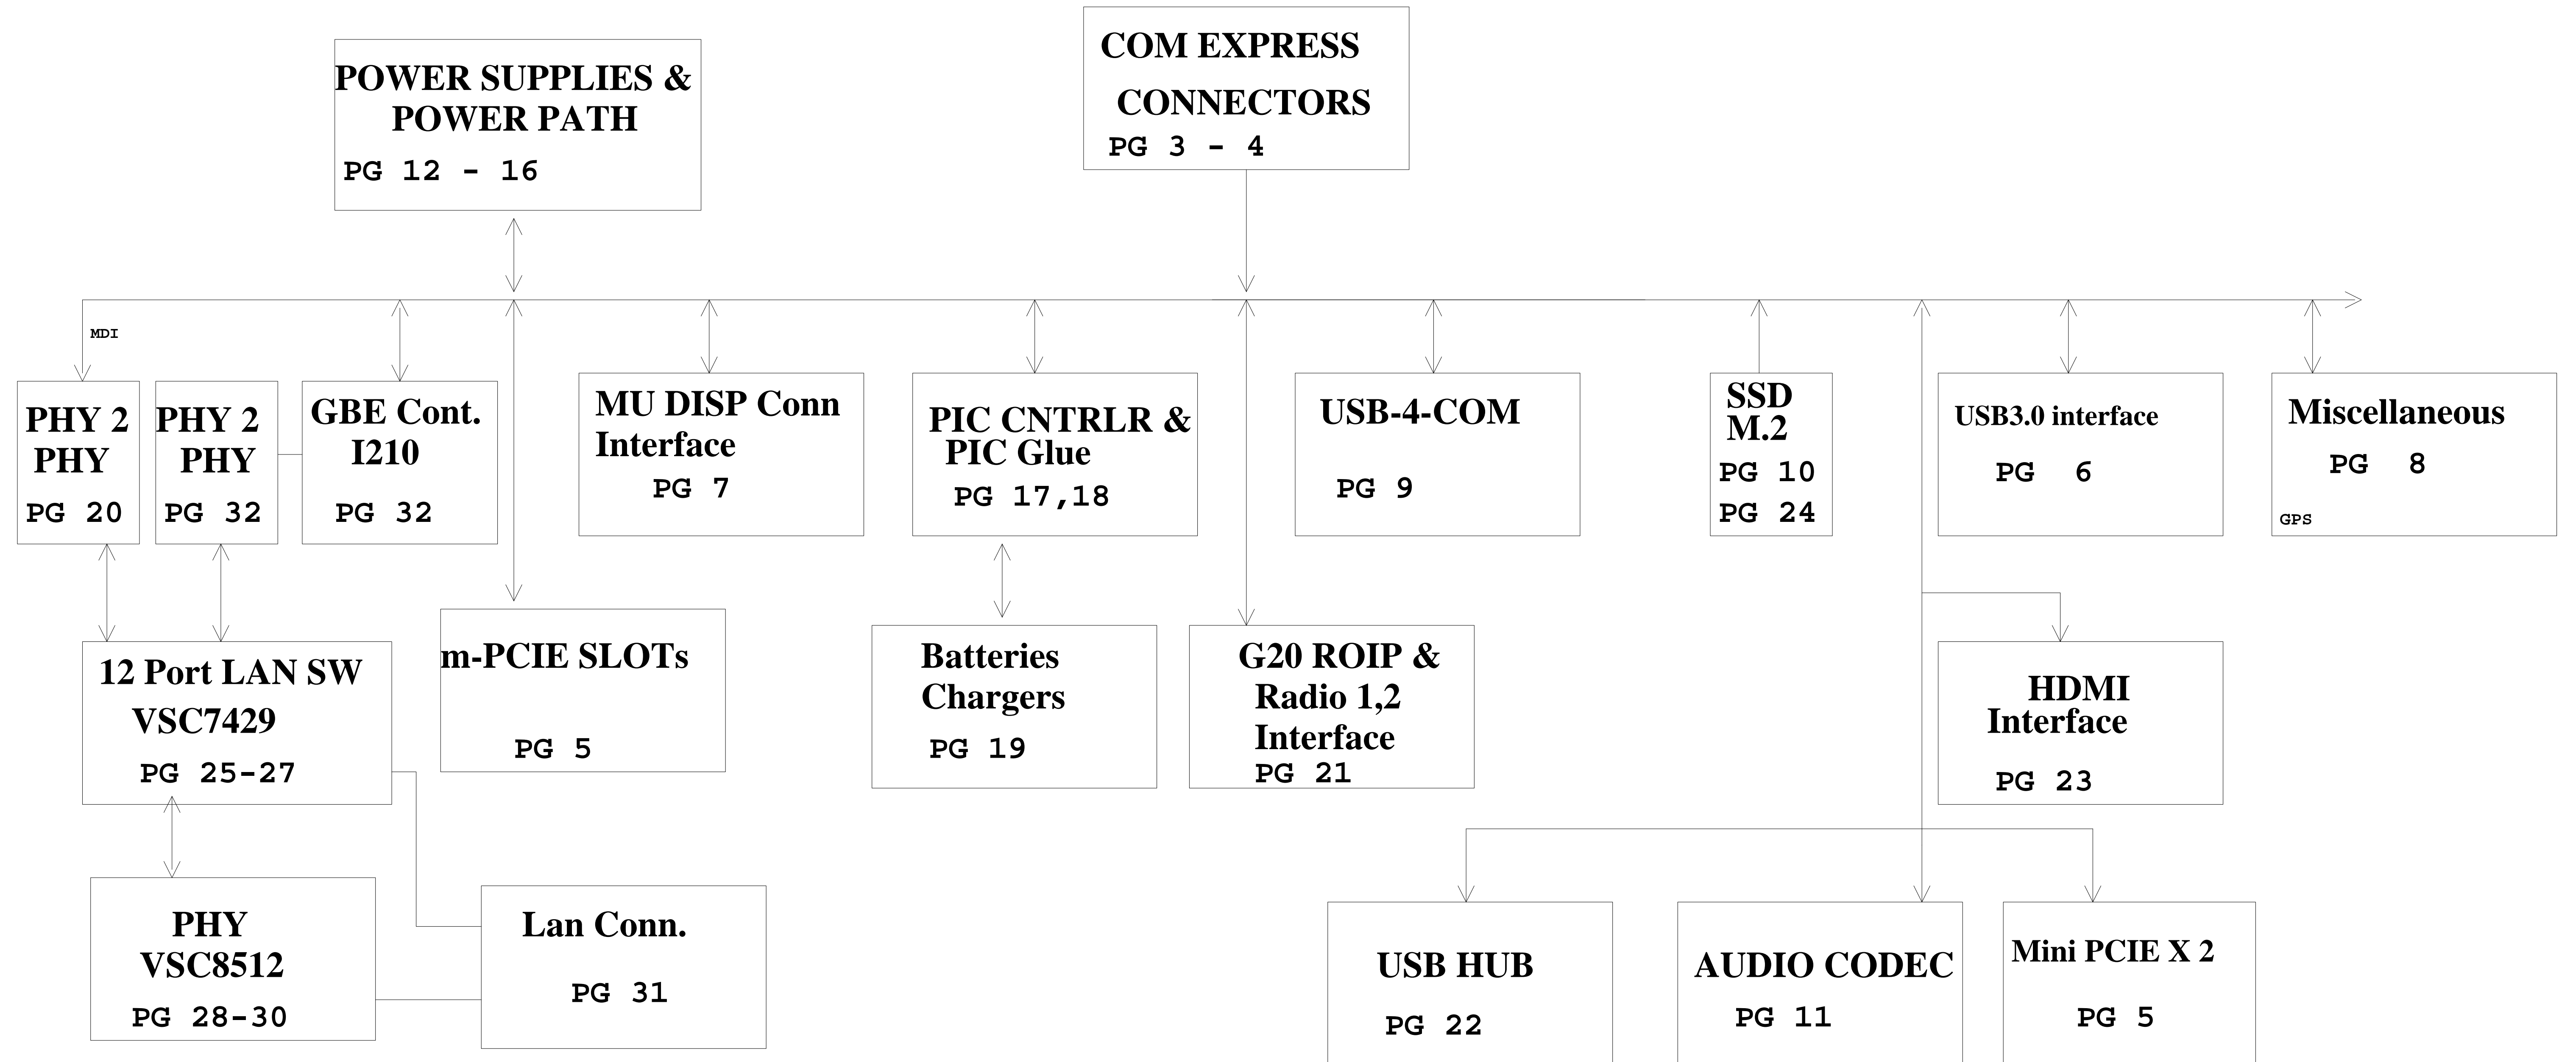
COM EXPRESS CONNECTORS
PG 3 - 4

POWER SUPPLIES & POWER PATH
PG 12 - 16

MDI

PHY 2 PHY
PG 20

PHY 2 PHY
PG 32

GBE Cont. I210
PG 32

MU DISP Conn Interface
PG 7

PIC CNTRLR & PIC Glue
PG 17,18

USB-4-COM
PG 9

SSD M.2
PG 10
PG 24

USB3.0 interface
PG 6

Miscellaneous
PG 8
GPS

12 Port LAN SW VSC7429
PG 25-27

m-PCIE SLOTs
PG 5

Batteries Chargers
PG 19

G20 ROIP & Radio 1,2 Interface
PG 21

HDMI Interface
PG 23

PHY VSC8512
PG 28-30

Lan Conn.
PG 31

USB HUB
PG 22

AUDIO CODEC
PG 11

Mini PCIE X 2
PG 5